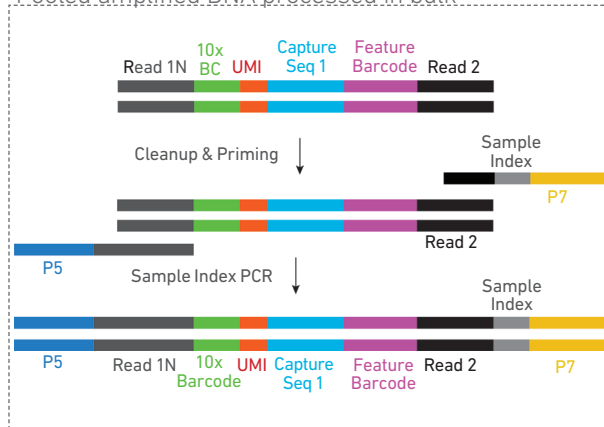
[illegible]

Read 1N
10x BC
UMI
Capture Seq 1
Feature Barcode
Read 2

Cleanup & Priming

Sample Index
P7

Read 2
P5

Sample Index PCR

Sample Index

P5
Read 1N
10x Barcode
UMI
Capture Seq 1
Feature Barcode
Read 2
P7